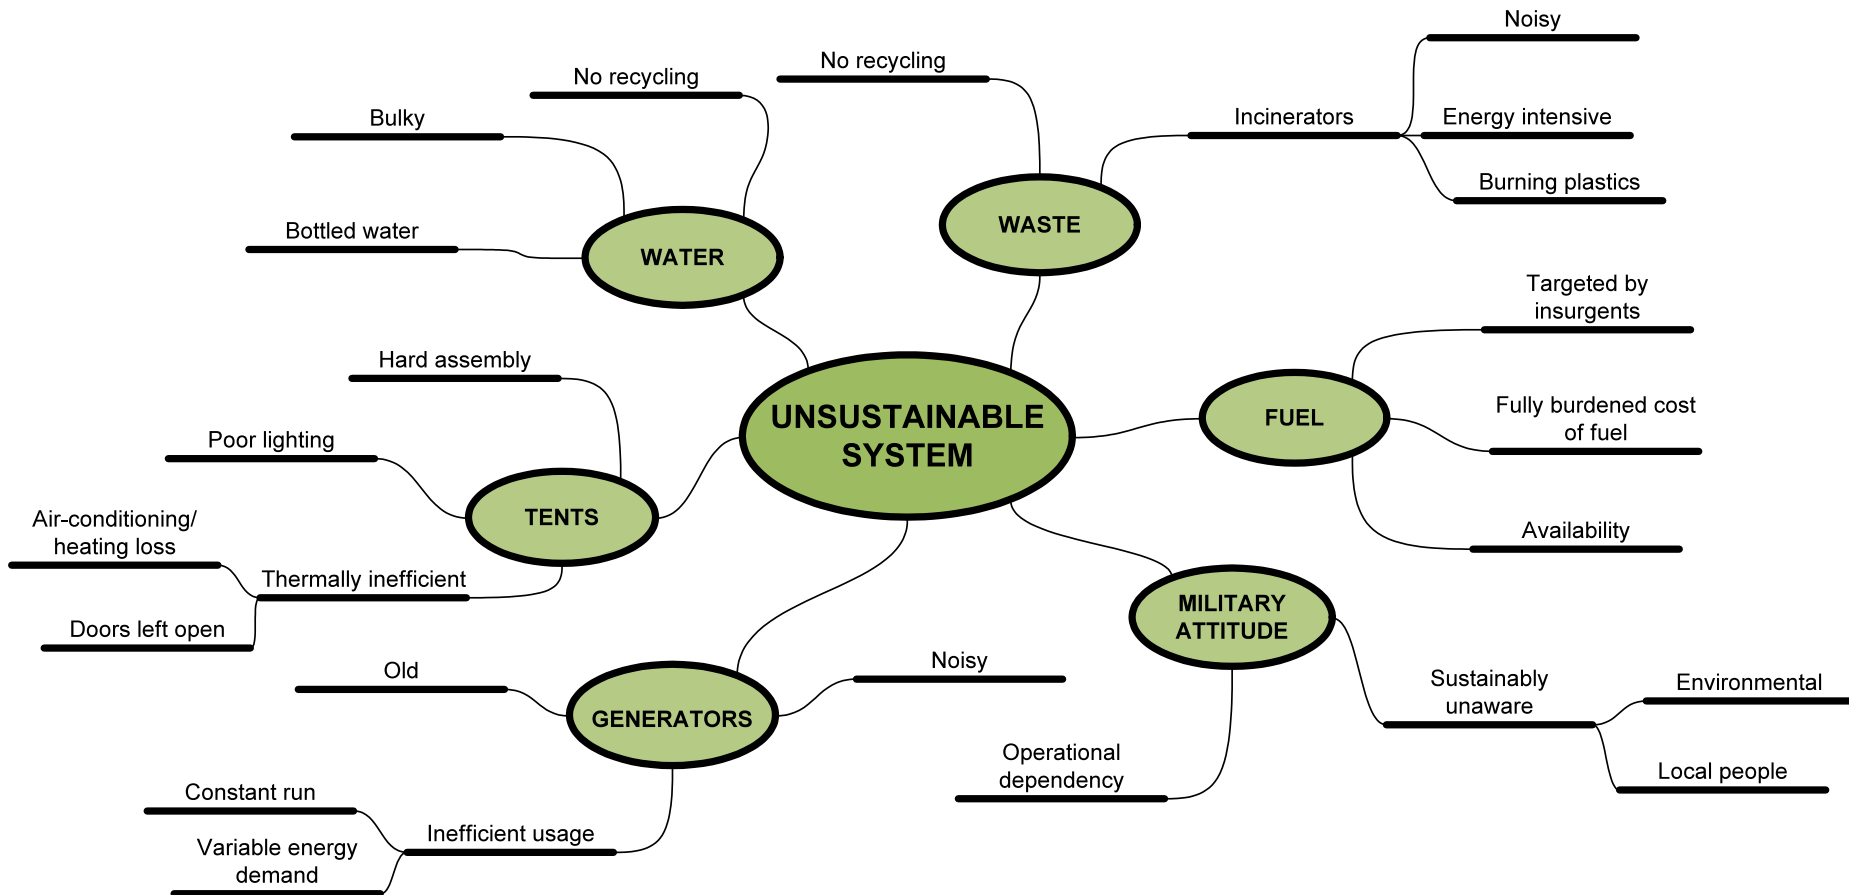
UNSUSTAINABLE SYSTEM

WATER
No recycling
Bulky
Bottled water

WASTE
No recycling
Incinerators
Noisy
Energy intensive
Burning plastics

FUEL
Targeted by insurgents
Fully burdened cost of fuel
Availability

MILITARY ATTITUDE
Sustainably unaware
Environmental
Local people
Operational dependency

GENERATORS
Noisy
Old
Inefficient usage
Constant run
Variable energy demand

TENTS
Hard assembly
Poor lighting
Thermally inefficient
Air-conditioning/ heating loss
Doors left open